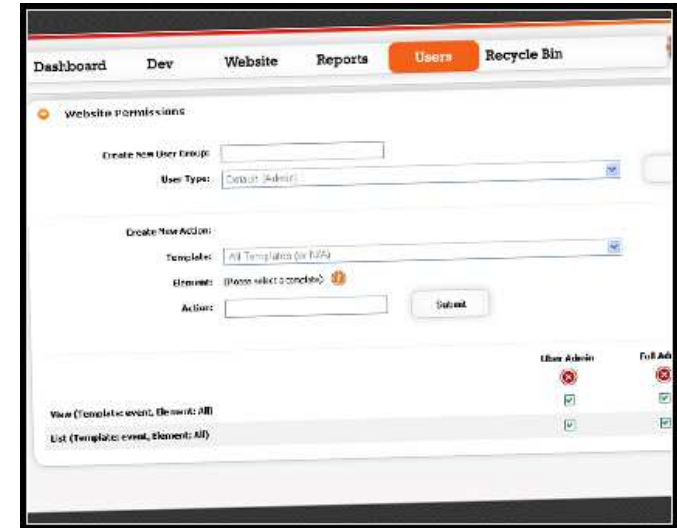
Dashboard Dev Website Reports Users Recycle Bin

Website Permissions

Create New User Group:

User Type: Default (Admin)

Create New Action:

Template: All Templates (or N/A)

Element: (Please select a template)

Action: Submit

| | Uber Admin | Full Ad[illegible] |
|---|---|---|
| View (Template: event, Element: All) | | |
| List (Template: event, Element: All) | | |